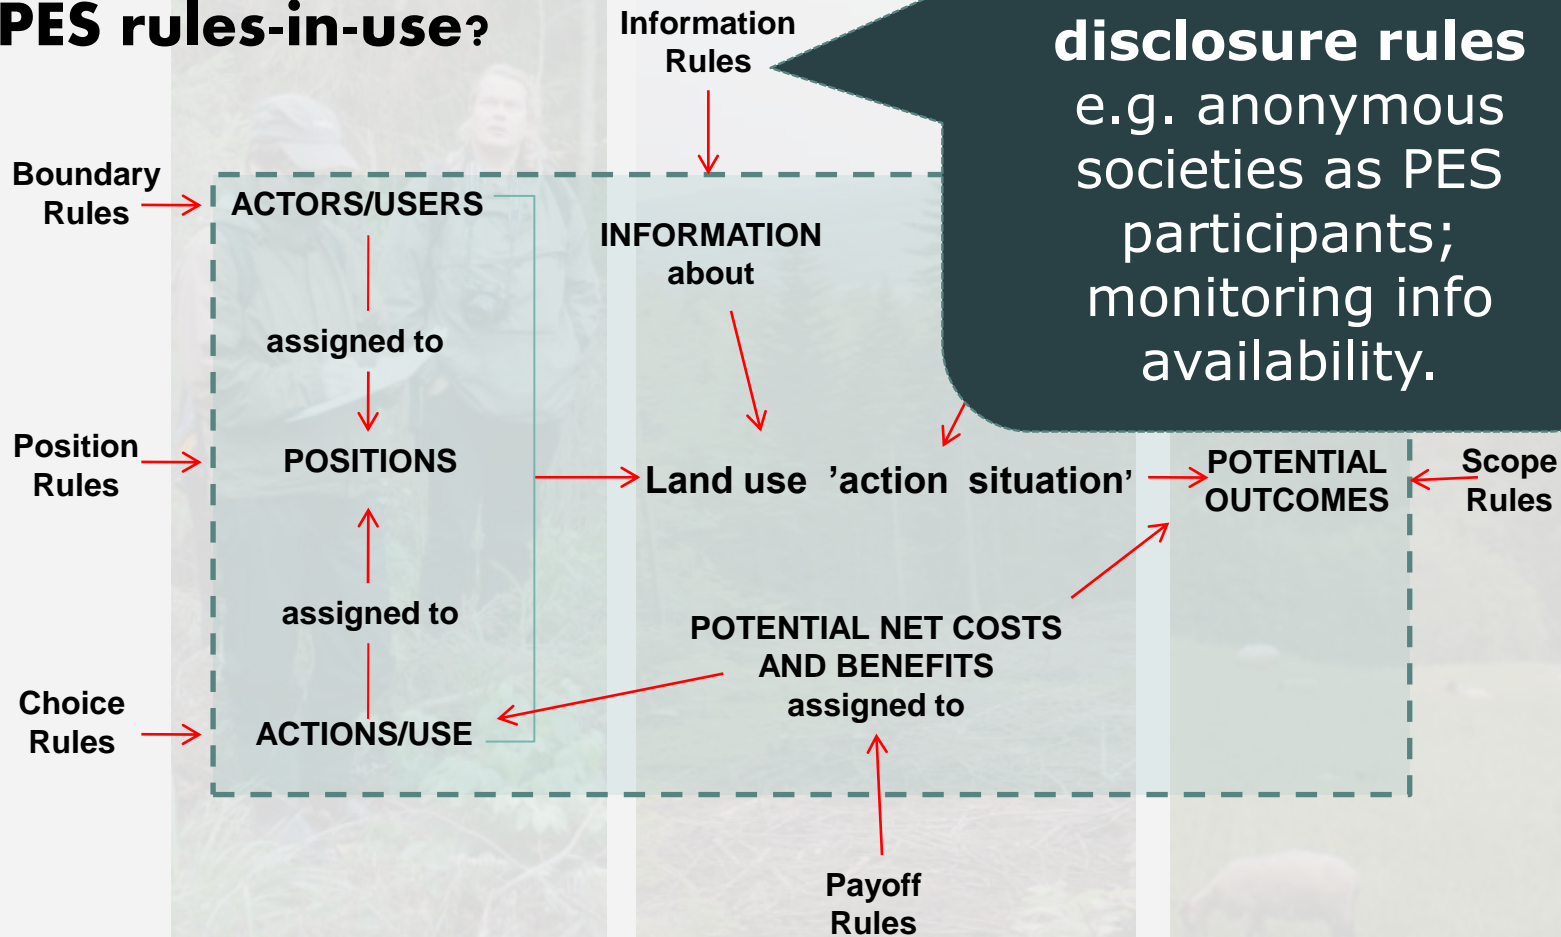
PES rules-in-use?

Information Rules

disclosure rules e.g. anonymous societies as PES participants; monitoring info availability.

Boundary Rules

ACTORS/USERS

assigned to

INFORMATION about

Position Rules

POSITIONS

Land use 'action situation'

POTENTIAL OUTCOMES

Scope Rules

assigned to

POTENTIAL NET COSTS AND BENEFITS assigned to

Choice Rules

ACTIONS/USE

Payoff Rules